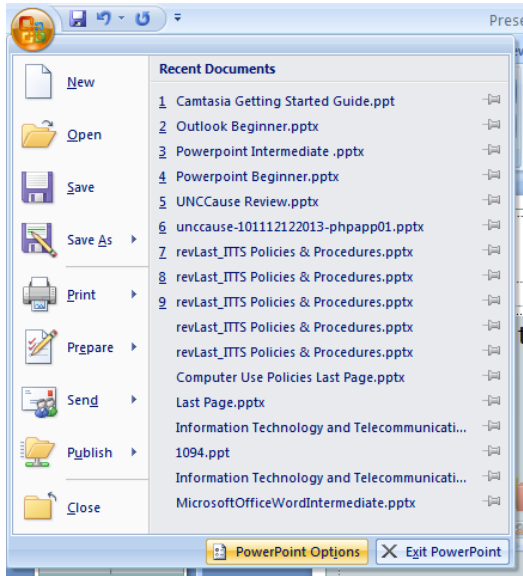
Prese

New

Open

Save

Save As

Print

Prepare

Send

Publish

Close

Recent Documents

1 Camtasia Getting Started Guide.ppt
2 Outlook Beginner.pptx
3 Powerpoint Intermediate .pptx
4 Powerpoint Beginner.pptx
5 UNCCause Review.pptx
6 unccause-101112122013-phpapp01.pptx
7 revLast_ITTS Policies & Procedures.pptx
8 revLast_ITTS Policies & Procedures.pptx
9 revLast_ITTS Policies & Procedures.pptx
revLast_ITTS Policies & Procedures.pptx
revLast_ITTS Policies & Procedures.pptx
Computer Use Policies Last Page.pptx
Last Page.pptx
Information Technology and Telecommunicati...
1094.ppt
Information Technology and Telecommunicati...
MicrosoftOfficeWordIntermediate.pptx

PowerPoint Options
Exit PowerPoint